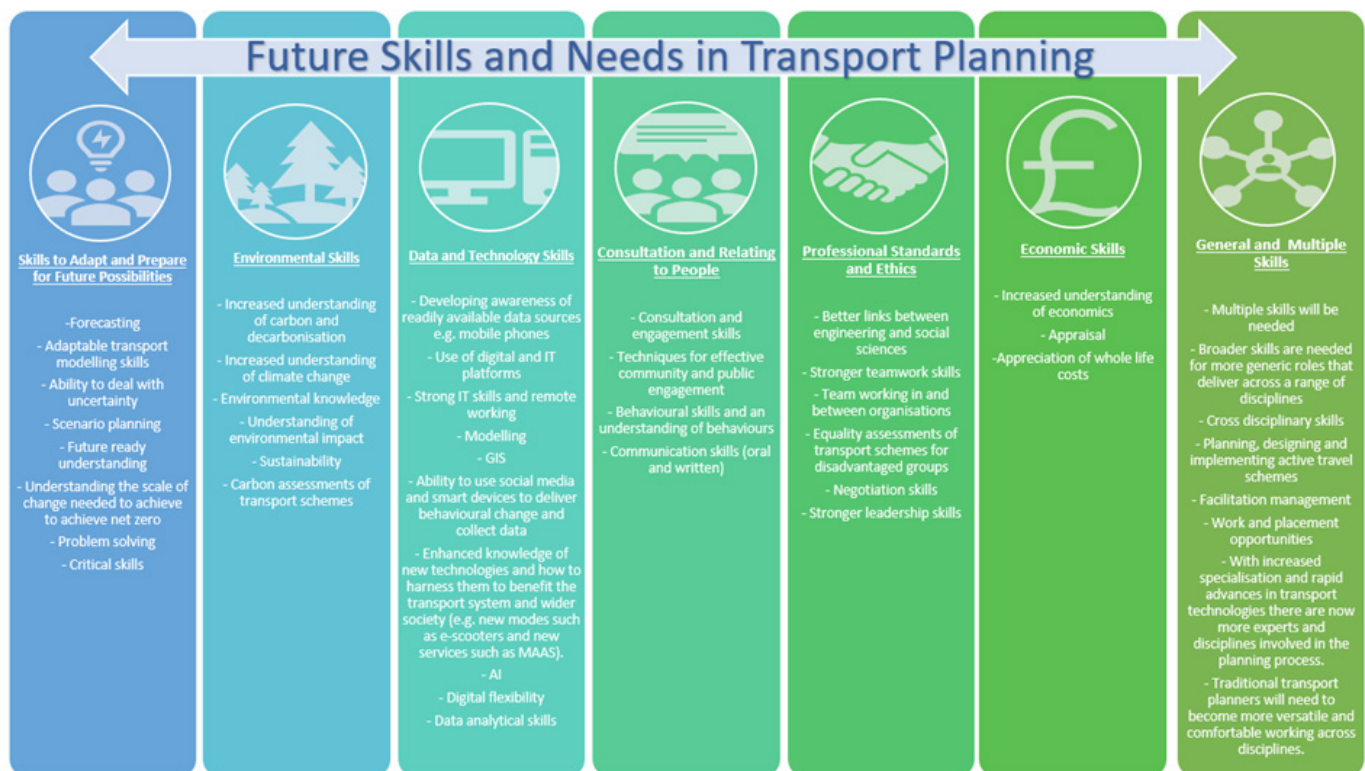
Future Skills and Needs in Transport Planning

Skills to Adapt and Prepare for Future Possibilities

-Forecasting

- Adaptable transport modelling skills

- Ability to deal with uncertainty

- Scenario planning

- Future ready understanding

- Understanding the scale of change needed to achieve to achieve net zero

- Problem solving

- Critical skills

Environmental Skills

- Increased understanding of carbon and decarbonisation

- Increased understanding of climate change

- Environmental knowledge

- Understanding of environmental impact

- Sustainability

- Carbon assessments of transport schemes

Data and Technology Skills

- Developing awareness of readily available data sources e.g. mobile phones

- Use of digital and IT platforms

- Strong IT skills and remote working

- Modelling

- GIS

- Ability to use social media and smart devices to deliver behavioural change and collect data

- Enhanced knowledge of new technologies and how to harness them to benefit the transport system and wider society (e.g. new modes such as e-scooters and new services such as MAAS).

- AI

- Digital flexibility

- Data analytical skills

Consultation and Relating to People

- Consultation and engagement skills

- Techniques for effective community and public engagement

- Behavioural skills and an understanding of behaviours

- Communication skills (oral and written)

Professional Standards and Ethics

- Better links between engineering and social sciences

- Stronger teamwork skills

- Team working in and between organisations

- Equality assessments of transport schemes for disadvantaged groups

- Negotiation skills

- Stronger leadership skills

Economic Skills

- Increased understanding of economics

- Appraisal

-Appreciation of whole life costs

General and Multiple Skills

- Multiple skills will be needed

- Broader skills are needed for more generic roles that deliver across a range of disciplines

- Cross disciplinary skills

- Planning, designing and implementing active travel schemes

- Facilitation management

- Work and placement opportunities

- With increased specialisation and rapid advances in transport technologies there are now more experts and disciplines involved in the planning process.

- Traditional transport planners will need to become more versatile and comfortable working across disciplines.